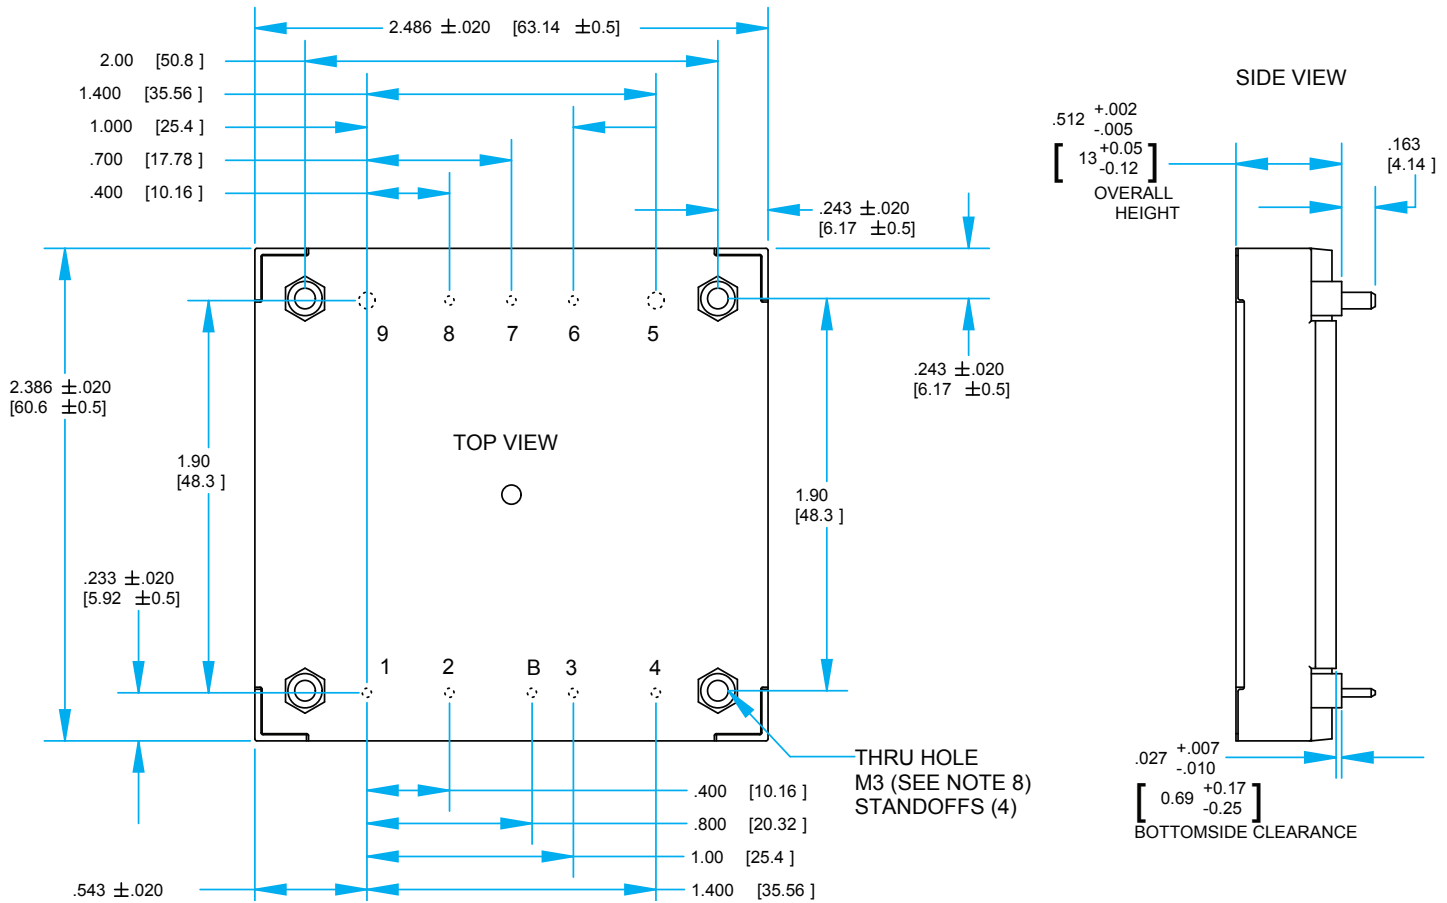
2.486 $\pm$.020 [63.14 $\pm$0.5]

2.00 [50.8 ]

1.400 [35.56 ]

1.000 [25.4 ]

.700 [17.78 ]

.400 [10.16 ]

.243 $\pm$.020
[6.17 $\pm$0.5]

SIDE VIEW

.512 $^{+.002}_{-.005}$
[ 13 $^{+0.05}_{-0.12}$ ]
OVERALL
HEIGHT

.163
[4.14 ]

9 8 7 6 5

.243 $\pm$.020
[6.17 $\pm$0.5]

2.386 $\pm$.020
[60.6 $\pm$0.5]

TOP VIEW

1.90
[48.3 ]

1.90
[48.3 ]

.233 $\pm$.020
[5.92 $\pm$0.5]

1 2 B 3 4

THRU HOLE
M3 (SEE NOTE 8)
STANDOFFS (4)

.027 $^{+.007}_{-.010}$
[ 0.69 $^{+0.17}_{-0.25}$ ]
BOTTOMSIDE CLEARANCE

.400 [10.16 ]

.800 [20.32 ]

1.00 [25.4 ]

.543 $\pm$.020

1.400 [35.56 ]